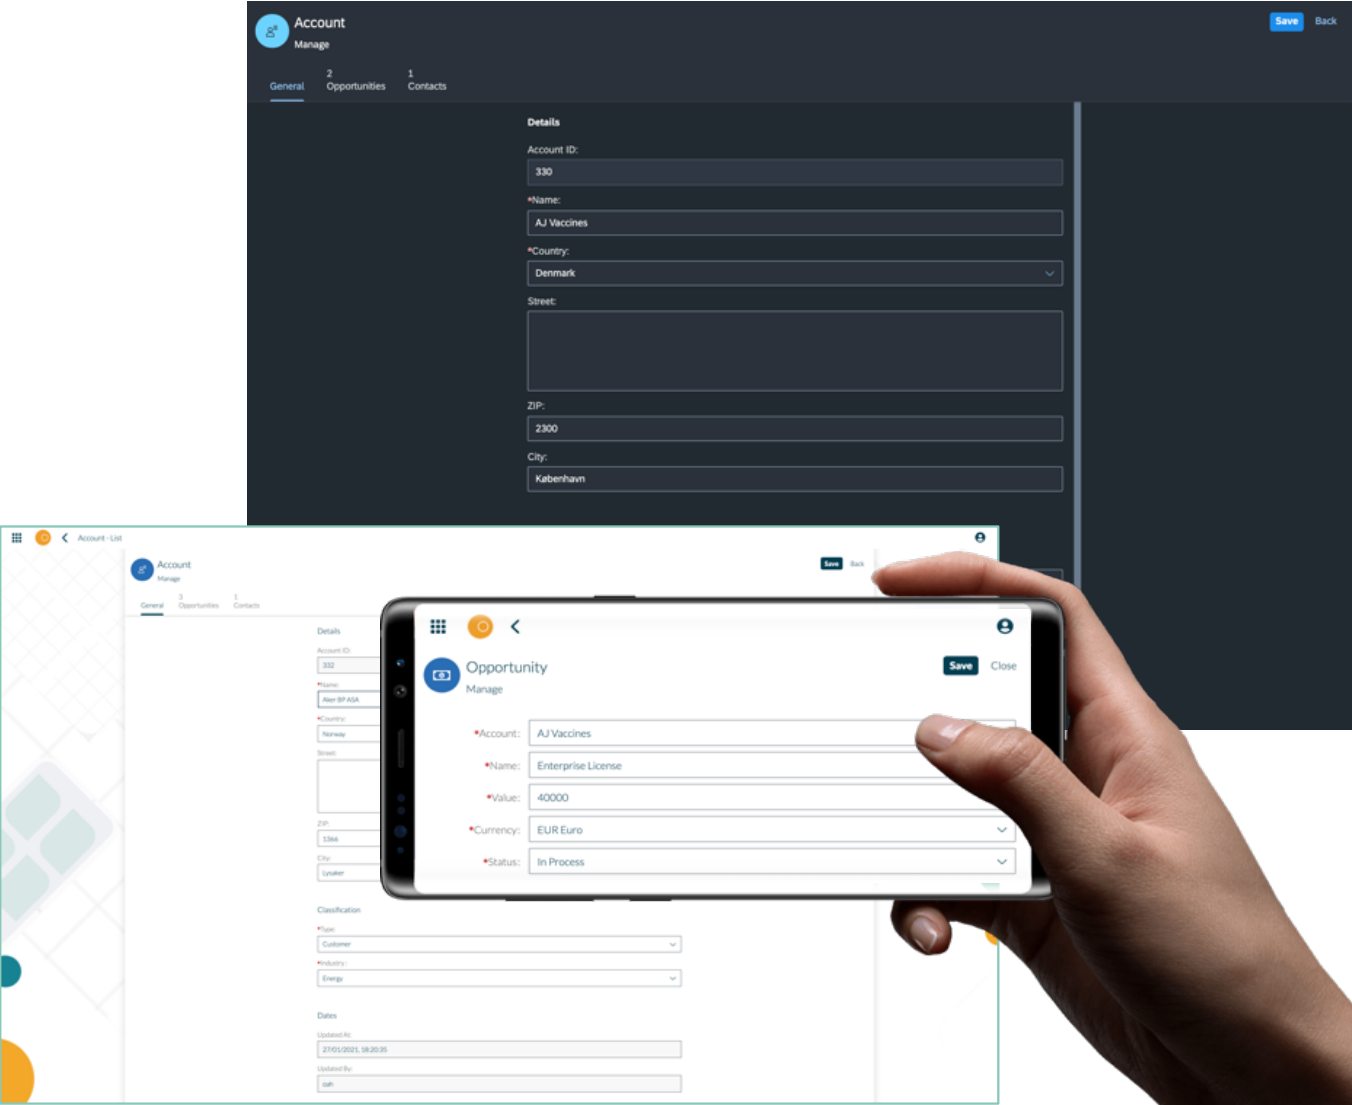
Account
Manage

Save Back

General 2 Opportunities 1 Contacts

Details
Account ID:
330
*Name:
AJ Vaccines
*Country:
Denmark
Street:

ZIP:
2300
City:
København

Account - List

Account
Manage

Save Back

General 3 Opportunities 1 Contacts

Details
Account ID:
332
*Name:
Aker BP ASA
*Country:
Norway
Street:

ZIP:
1366
City:
Lysaker

Classification
*Type:
Customer
*Industry:
Energy

Dates
Updated At:
27/01/2021, 18:20:35
Updated By:
ooh

Opportunity
Manage

Save Close

*Account: AJ Vaccines
*Name: Enterprise License
*Value: 40000
*Currency: EUR Euro
*Status: In Process